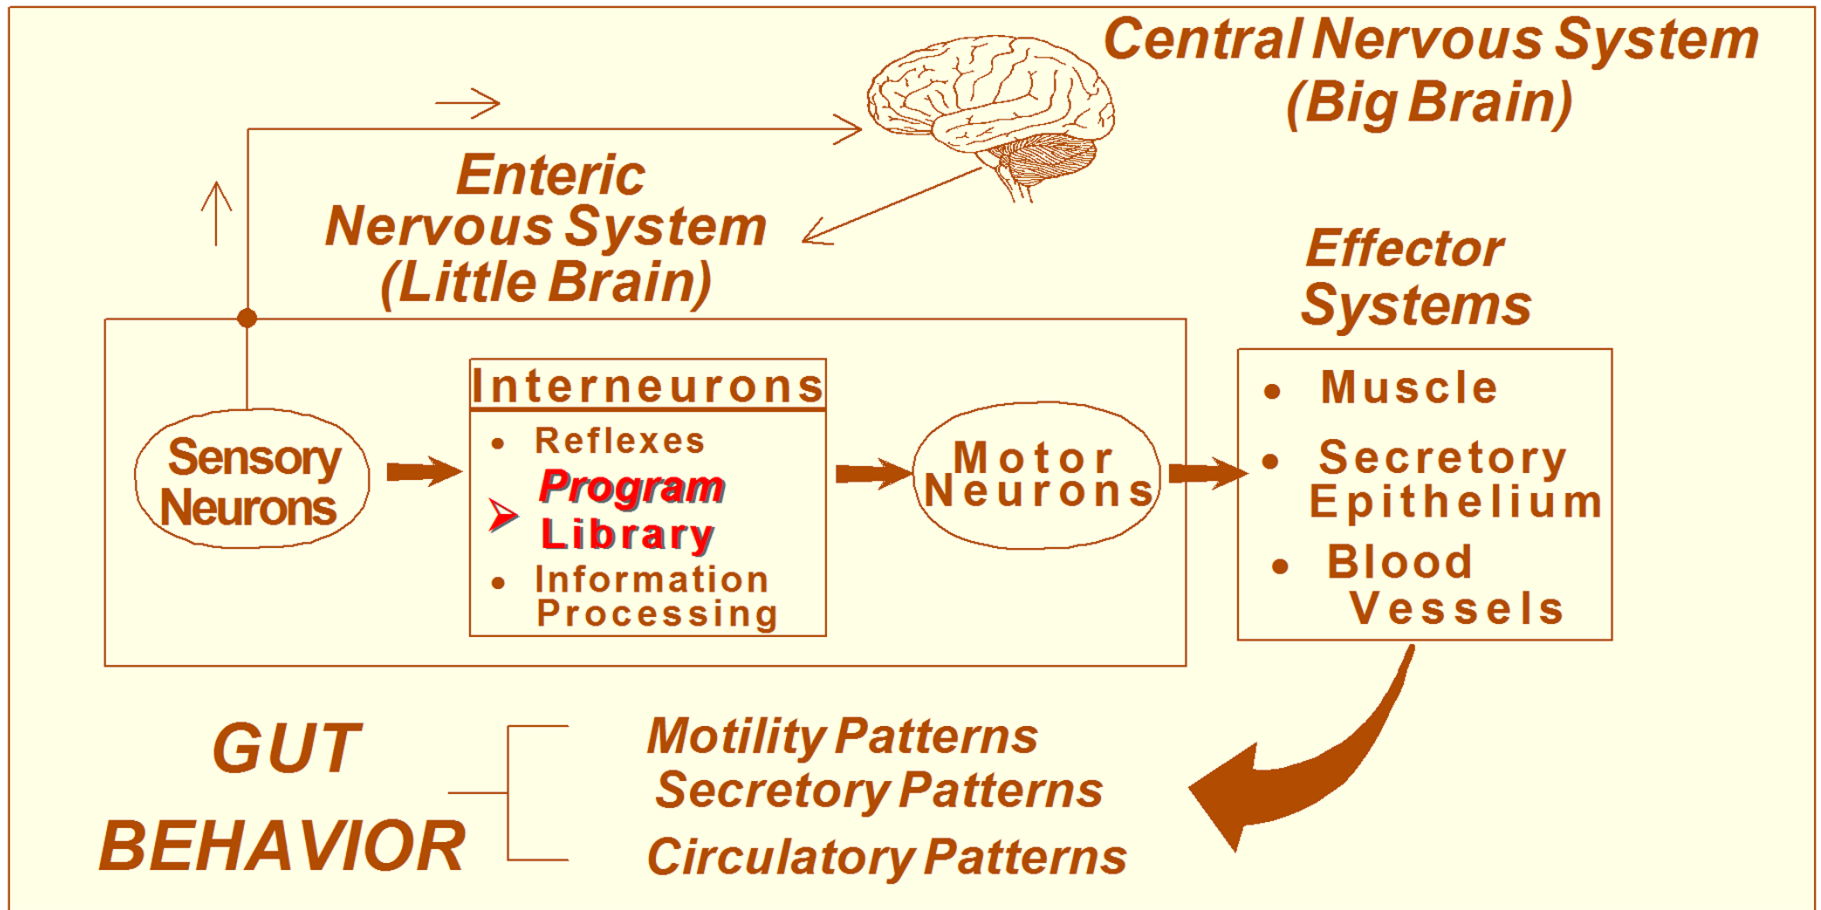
Central Nervous System
(Big Brain)

Enteric
Nervous System
(Little Brain)

Effector
Systems

Sensory
Neurons

Interneurons
• Reflexes
Program
Library
• Information
Processing

Motor
Neurons

• Muscle
• Secretory
Epithelium
• Blood
Vessels

GUT
BEHAVIOR

Motility Patterns
Secretory Patterns
Circulatory Patterns